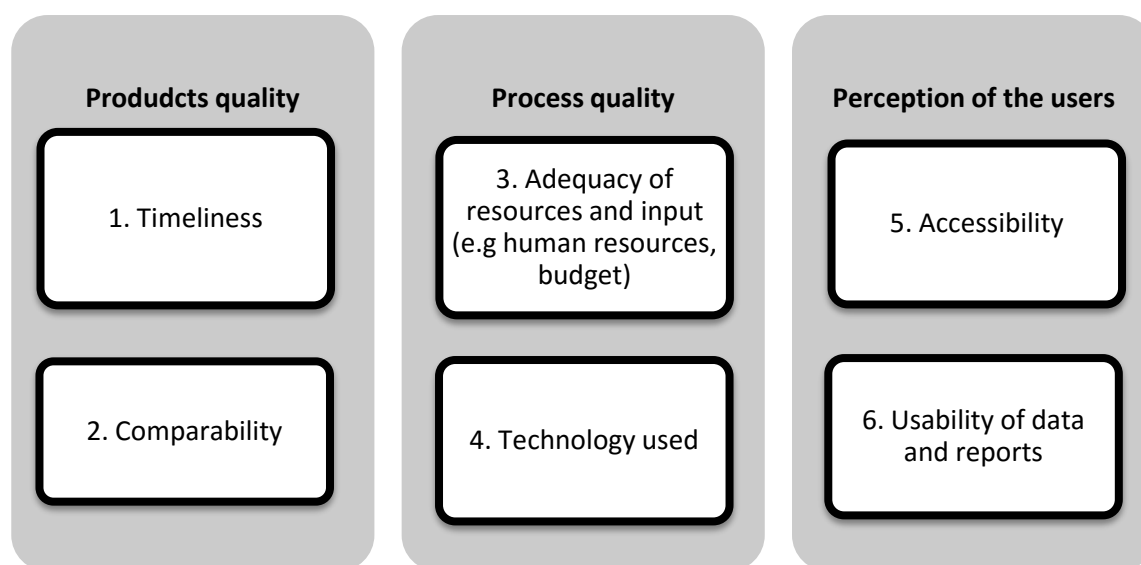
Produdcts quality

1. Timeliness

2. Comparability

Process quality

3. Adequacy of resources and input (e.g human resources, budget)

4. Technology used

Perception of the users

5. Accessibility

6. Usability of data and reports